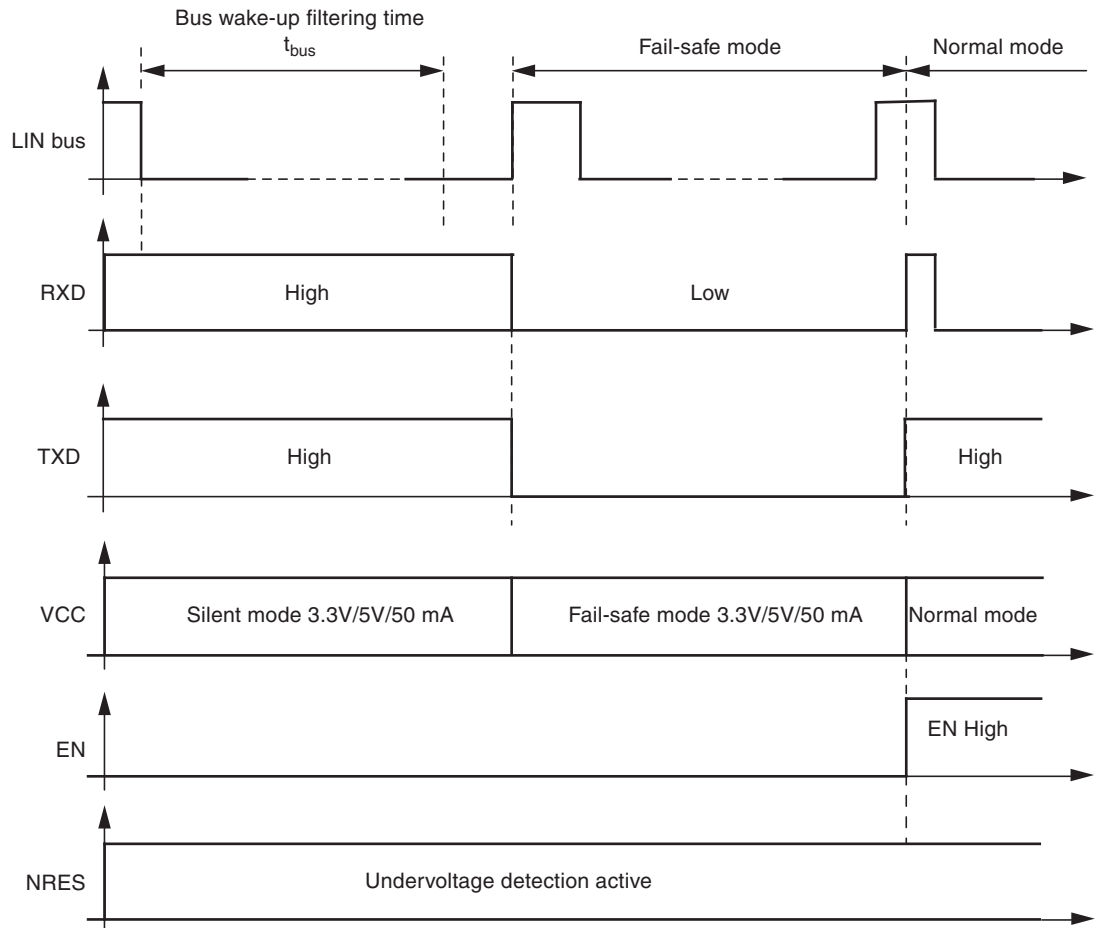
Bus wake-up filtering time
$t_{bus}$

Fail-safe mode

Normal mode

LIN bus

RXD

High

Low

TXD

High

High

VCC

Silent mode 3.3V/5V/50 mA

Fail-safe mode 3.3V/5V/50 mA

Normal mode

EN

EN High

NRES

Undervoltage detection active